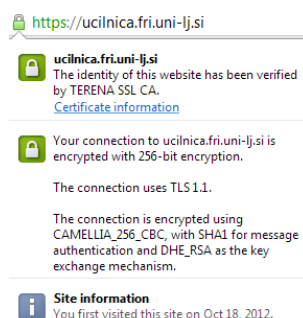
https://ucilnica.fri.uni-lj.si

ucilnica.fri.uni-lj.si
The identity of this website has been verified by TERENA SSL CA.
Certificate information

Your connection to ucilnica.fri.uni-lj.si is encrypted with 256-bit encryption.

The connection uses TLS 1.1.

The connection is encrypted using CAMELLIA_256_CBC, with SHA1 for message authentication and DHE_RSA as the key exchange mechanism.

Site information
You first visited this site on Oct 18, 2012.